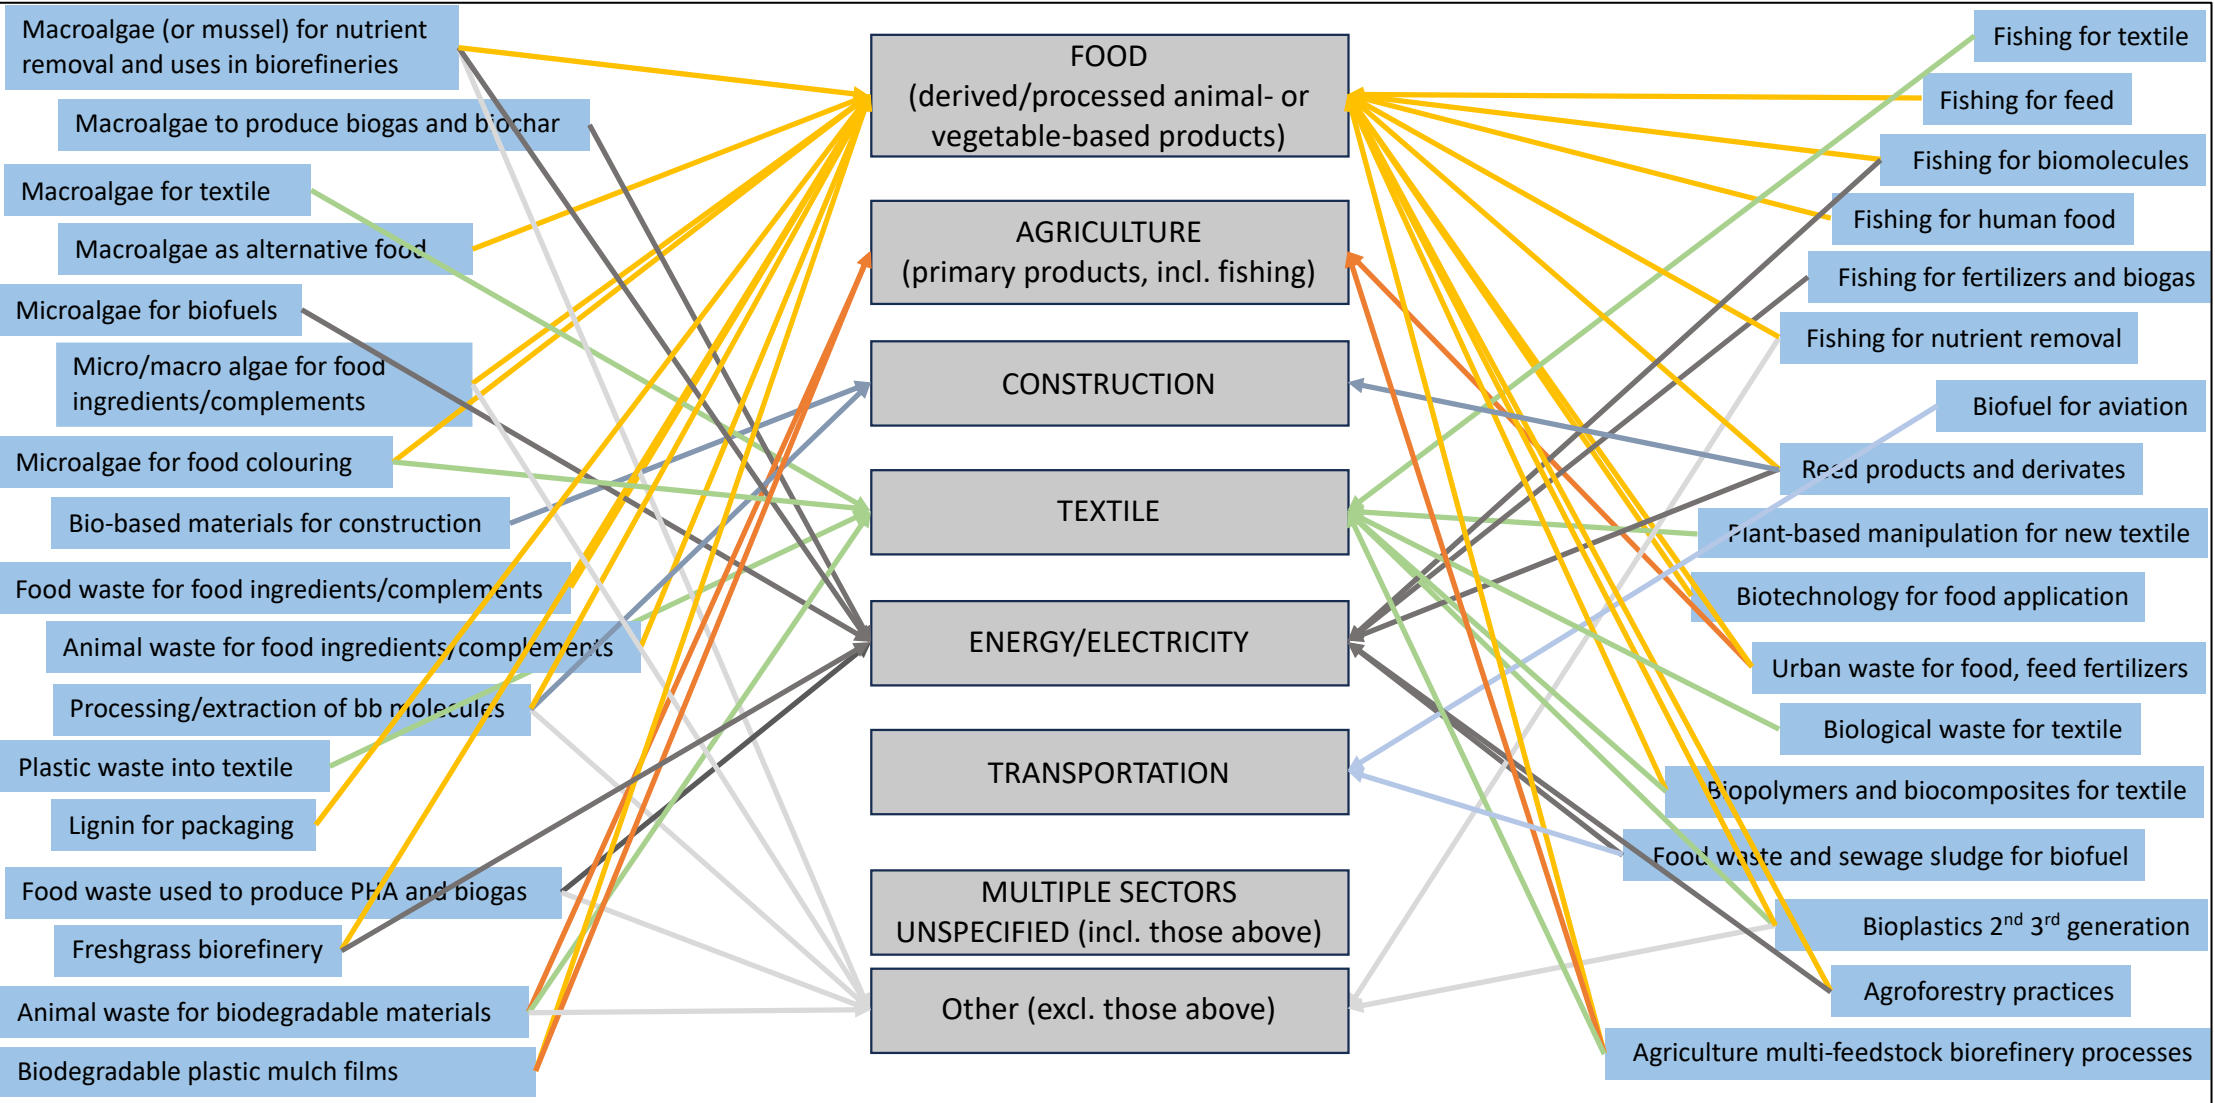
Macroalgae (or mussel) for nutrient removal and uses in biorefineries

Macroalgae to produce biogas and biochar

Macroalgae for textile

Macroalgae as alternative food

Microalgae for biofuels

Micro/macro algae for food ingredients/complements

Microalgae for food colouring

Bio-based materials for construction

Food waste for food ingredients/complements

Animal waste for food ingredients/complements

Processing/extraction of bb molecules

Plastic waste into textile

Lignin for packaging

Food waste used to produce PHA and biogas

Freshgrass biorefinery

Animal waste for biodegradable materials

Biodegradable plastic mulch films

FOOD (derived/processed animal- or vegetable-based products)

AGRICULTURE (primary products, incl. fishing)

CONSTRUCTION

TEXTILE

ENERGY/ELECTRICITY

TRANSPORTATION

MULTIPLE SECTORS UNSPECIFIED (incl. those above)

Other (excl. those above)

Fishing for textile

Fishing for feed

Fishing for biomolecules

Fishing for human food

Fishing for fertilizers and biogas

Fishing for nutrient removal

Biofuel for aviation

Reed products and derivates

Plant-based manipulation for new textile

Biotechnology for food application

Urban waste for food, feed fertilizers

Biological waste for textile

Biopolymers and biocomposites for textile

Food waste and sewage sludge for biofuel

Bioplastics 2$^{nd}$ 3$^{rd}$ generation

Agroforestry practices

Agriculture multi-feedstock biorefinery processes